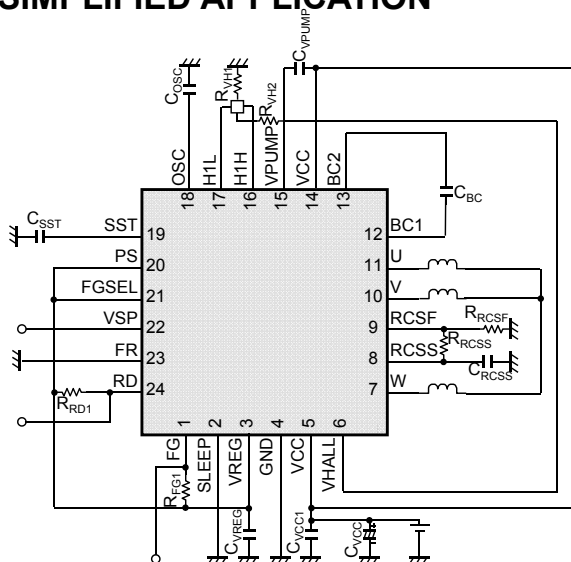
SIMPLIFIED APPLICATION

$C_{VPUMP}$
$C_{OSC}$
$R_{VH1}$
$R_{VH2}$
OSC 18
H1L 17
H1H 16
VPUMP 15
VCC 14
BC2 13
$C_{BC}$
$C_{SST}$
SST 19
PS 20
FGSEL 21
VSP 22
FR 23
RD 24
$R_{RD1}$
12 BC1
11 U
10 V
9 RCSF
$R_{RCSF}$
8 RCSS
$R_{RCSS}$
$C_{RCSS}$
7 W
1 FG
2 SLEEP
3 VREG
4 GND
5 VCC
6 VHALL
$R_{FG1}$
$C_{VREG}$
$C_{VCC1}$
$C_{VCC}$